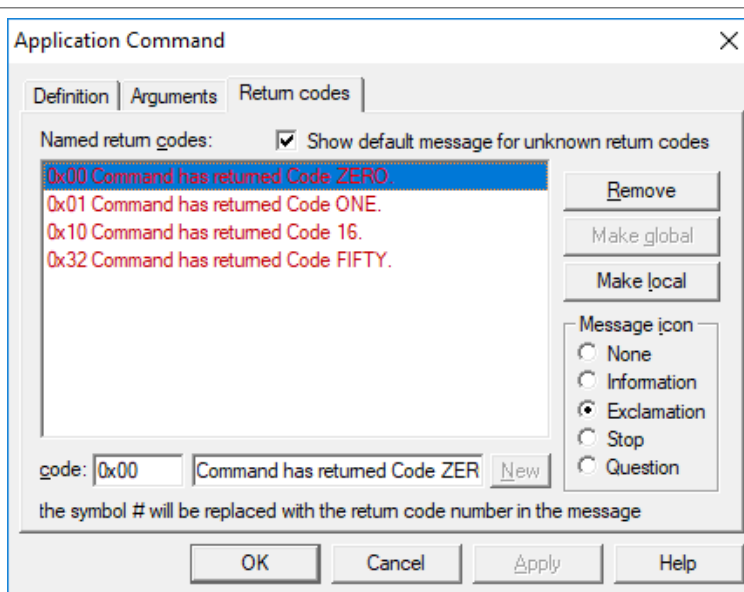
Application Command

Definition | Arguments | Return codes

Named return codes:

Show default message for unknown return codes

0x00 Command has returned Code ZERO.
0x01 Command has returned Code ONE.
0x10 Command has returned Code 16.
0x32 Command has returned Code FIFTY.

Remove

Make global

Make local

Message icon
None
Information
Exclamation
Stop
Question

code: 0x00 Command has returned Code ZER New

the symbol # will be replaced with the return code number in the message

OK Cancel Apply Help